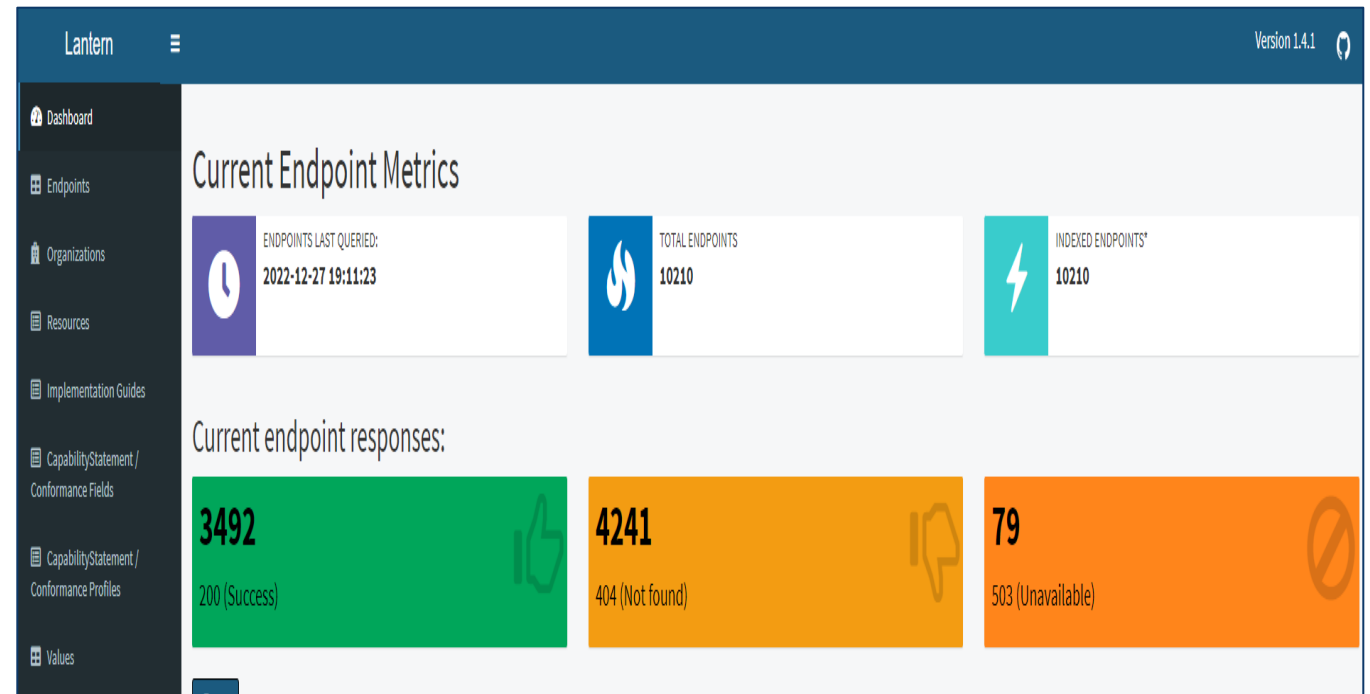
Lantern

Version 1.4.1

Dashboard

Endpoints

Organizations

Resources

Implementation Guides

CapabilityStatement / Conformance Fields

CapabilityStatement / Conformance Profiles

Values

Current Endpoint Metrics

ENDPOINTS LAST QUERIED:
2022-12-27 19:11:23

TOTAL ENDPOINTS
10210

INDEXED ENDPOINTS*
10210

Current endpoint responses:

3492
200 (Success)

4241
404 (Not found)

79
503 (Unavailable)